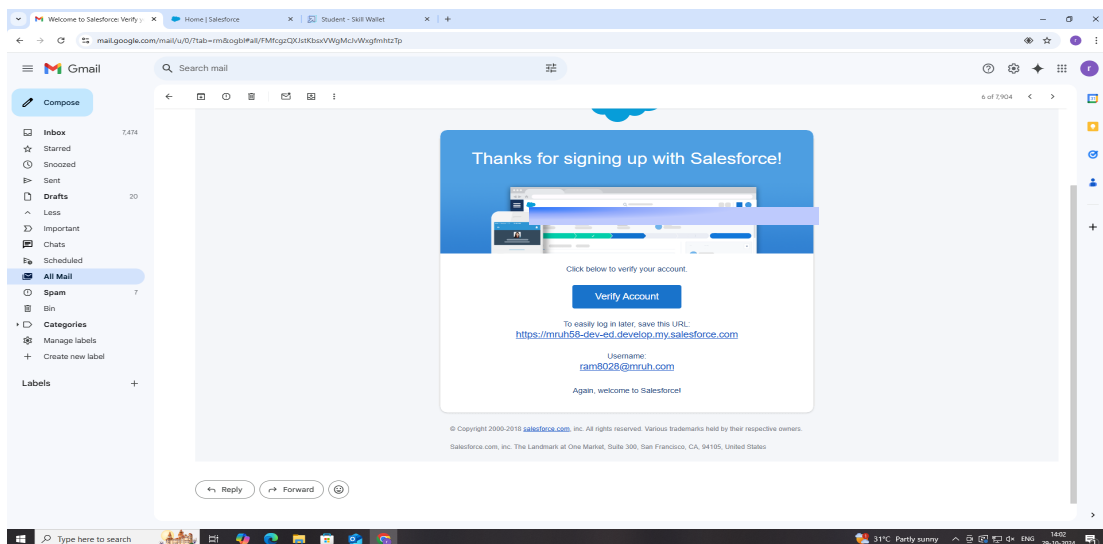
Welcome to Salesforce: Verify y ×
Home | Salesforce ×
Student - Skill Wallet ×
+

mail.google.com/mail/u/0/?tab=rm&ogbl#all/FMfcgzQXJstKbsxVWgMclvWxgfmhtzTp

Gmail
Search mail

Compose
Inbox 7,474
Starred
Snoozed
Sent
Drafts 20
Less
Important
Chats
Scheduled
All Mail
Spam 7
Bin
Categories
Manage labels
Create new label

Labels +

6 of 7,904

Thanks for signing up with Salesforce!

Click below to verify your account.

Verify Account

To easily log in later, save this URL:
https://mruh58-dev-ed.develop.my.salesforce.com

Username:
ram8028@mruh.com

Again, welcome to Salesforce!

© Copyright 2000-2018 salesforce.com, inc. All rights reserved. Various trademarks held by their respective owners.

Salesforce.com, inc. The Landmark at One Market, Suite 300, San Francisco, CA, 94105, United States

Reply
Forward

Type here to search
31°C Partly sunny
ENG
14:02
29-10-2024